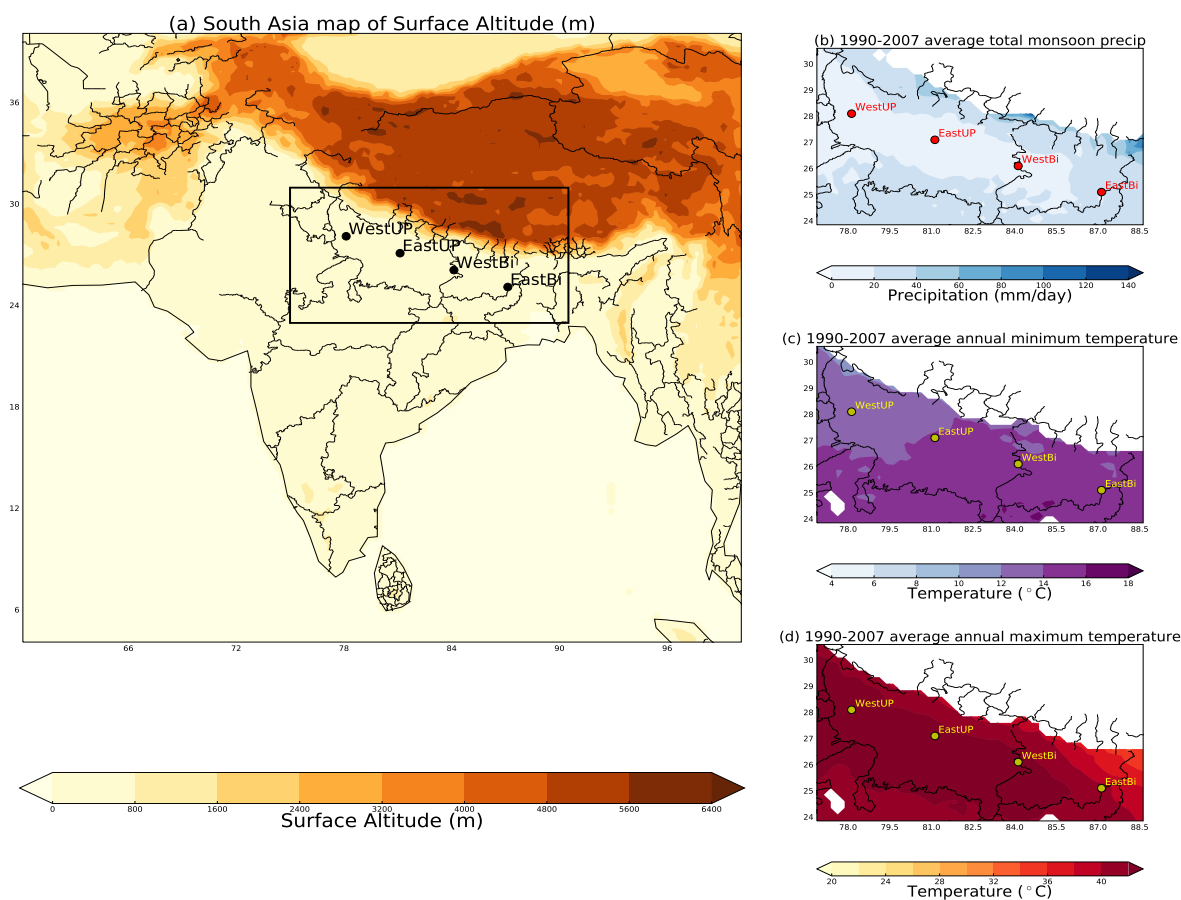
(a) South Asia map of Surface Altitude (m)

36
30
24
18
12
6

WestUP
EastUP
WestBi
EastBi

66 72 78 84 90 96

0 800 1600 2400 3200 4000 4800 5600 6400
Surface Altitude (m)

(b) 1990-2007 average total monsoon precip

30
29
28
27
26
25
24

WestUP
EastUP
WestBi
EastBi

78.0 79.5 81.0 82.5 84.0 85.5 87.0 88.5

0 20 40 60 80 100 120 140
Precipitation (mm/day)

(c) 1990-2007 average annual minimum temperature

30
29
28
27
26
25
24

WestUP
EastUP
WestBi
EastBi

78.0 79.5 81.0 82.5 84.0 85.5 87.0 88.5

4 6 8 10 12 14 16 18
Temperature ($^\circ C$)

(d) 1990-2007 average annual maximum temperature

30
29
28
27
26
25
24

WestUP
EastUP
WestBi
EastBi

78.0 79.5 81.0 82.5 84.0 85.5 87.0 88.5

20 24 28 32 36 40
Temperature ($^\circ C$)